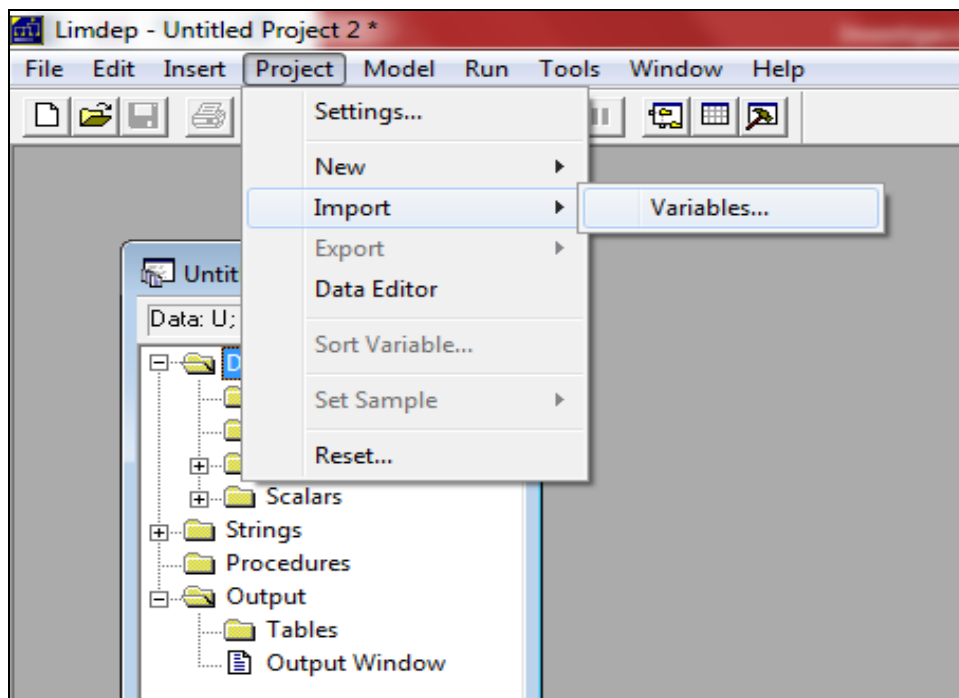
Limdep - Untitled Project 2 *

File Edit Insert Project Model Run Tools Window Help

Settings...
New
Import
Export
Data Editor
Sort Variable...
Set Sample
Reset...

Variables...

Untit

Data: U;

D
Scalars
Strings
Procedures
Output
Tables
Output Window